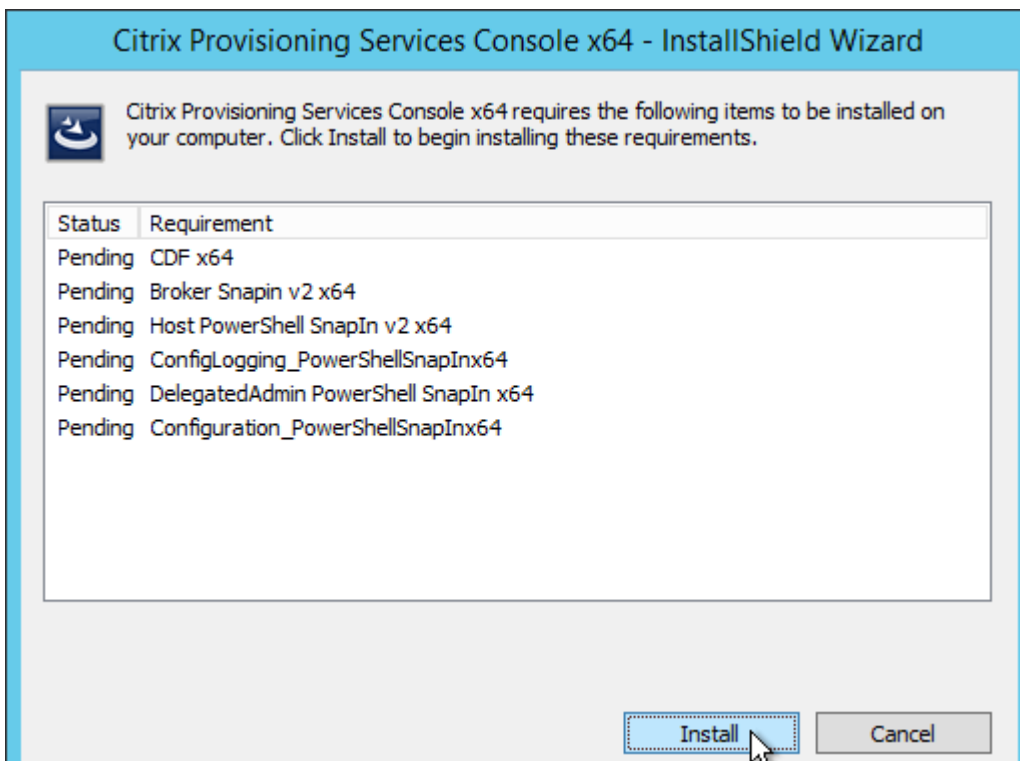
Citrix Provisioning Services Console x64 - InstallShield Wizard

Citrix Provisioning Services Console x64 requires the following items to be installed on your computer. Click Install to begin installing these requirements.

| Status | Requirement |
|---|---|
| Pending | CDF x64 |
| Pending | Broker Snapin v2 x64 |
| Pending | Host PowerShell SnapIn v2 x64 |
| Pending | ConfigLogging_PowerShellSnapInx64 |
| Pending | DelegatedAdmin PowerShell SnapIn x64 |
| Pending | Configuration_PowerShellSnapInx64 |

Install
Cancel